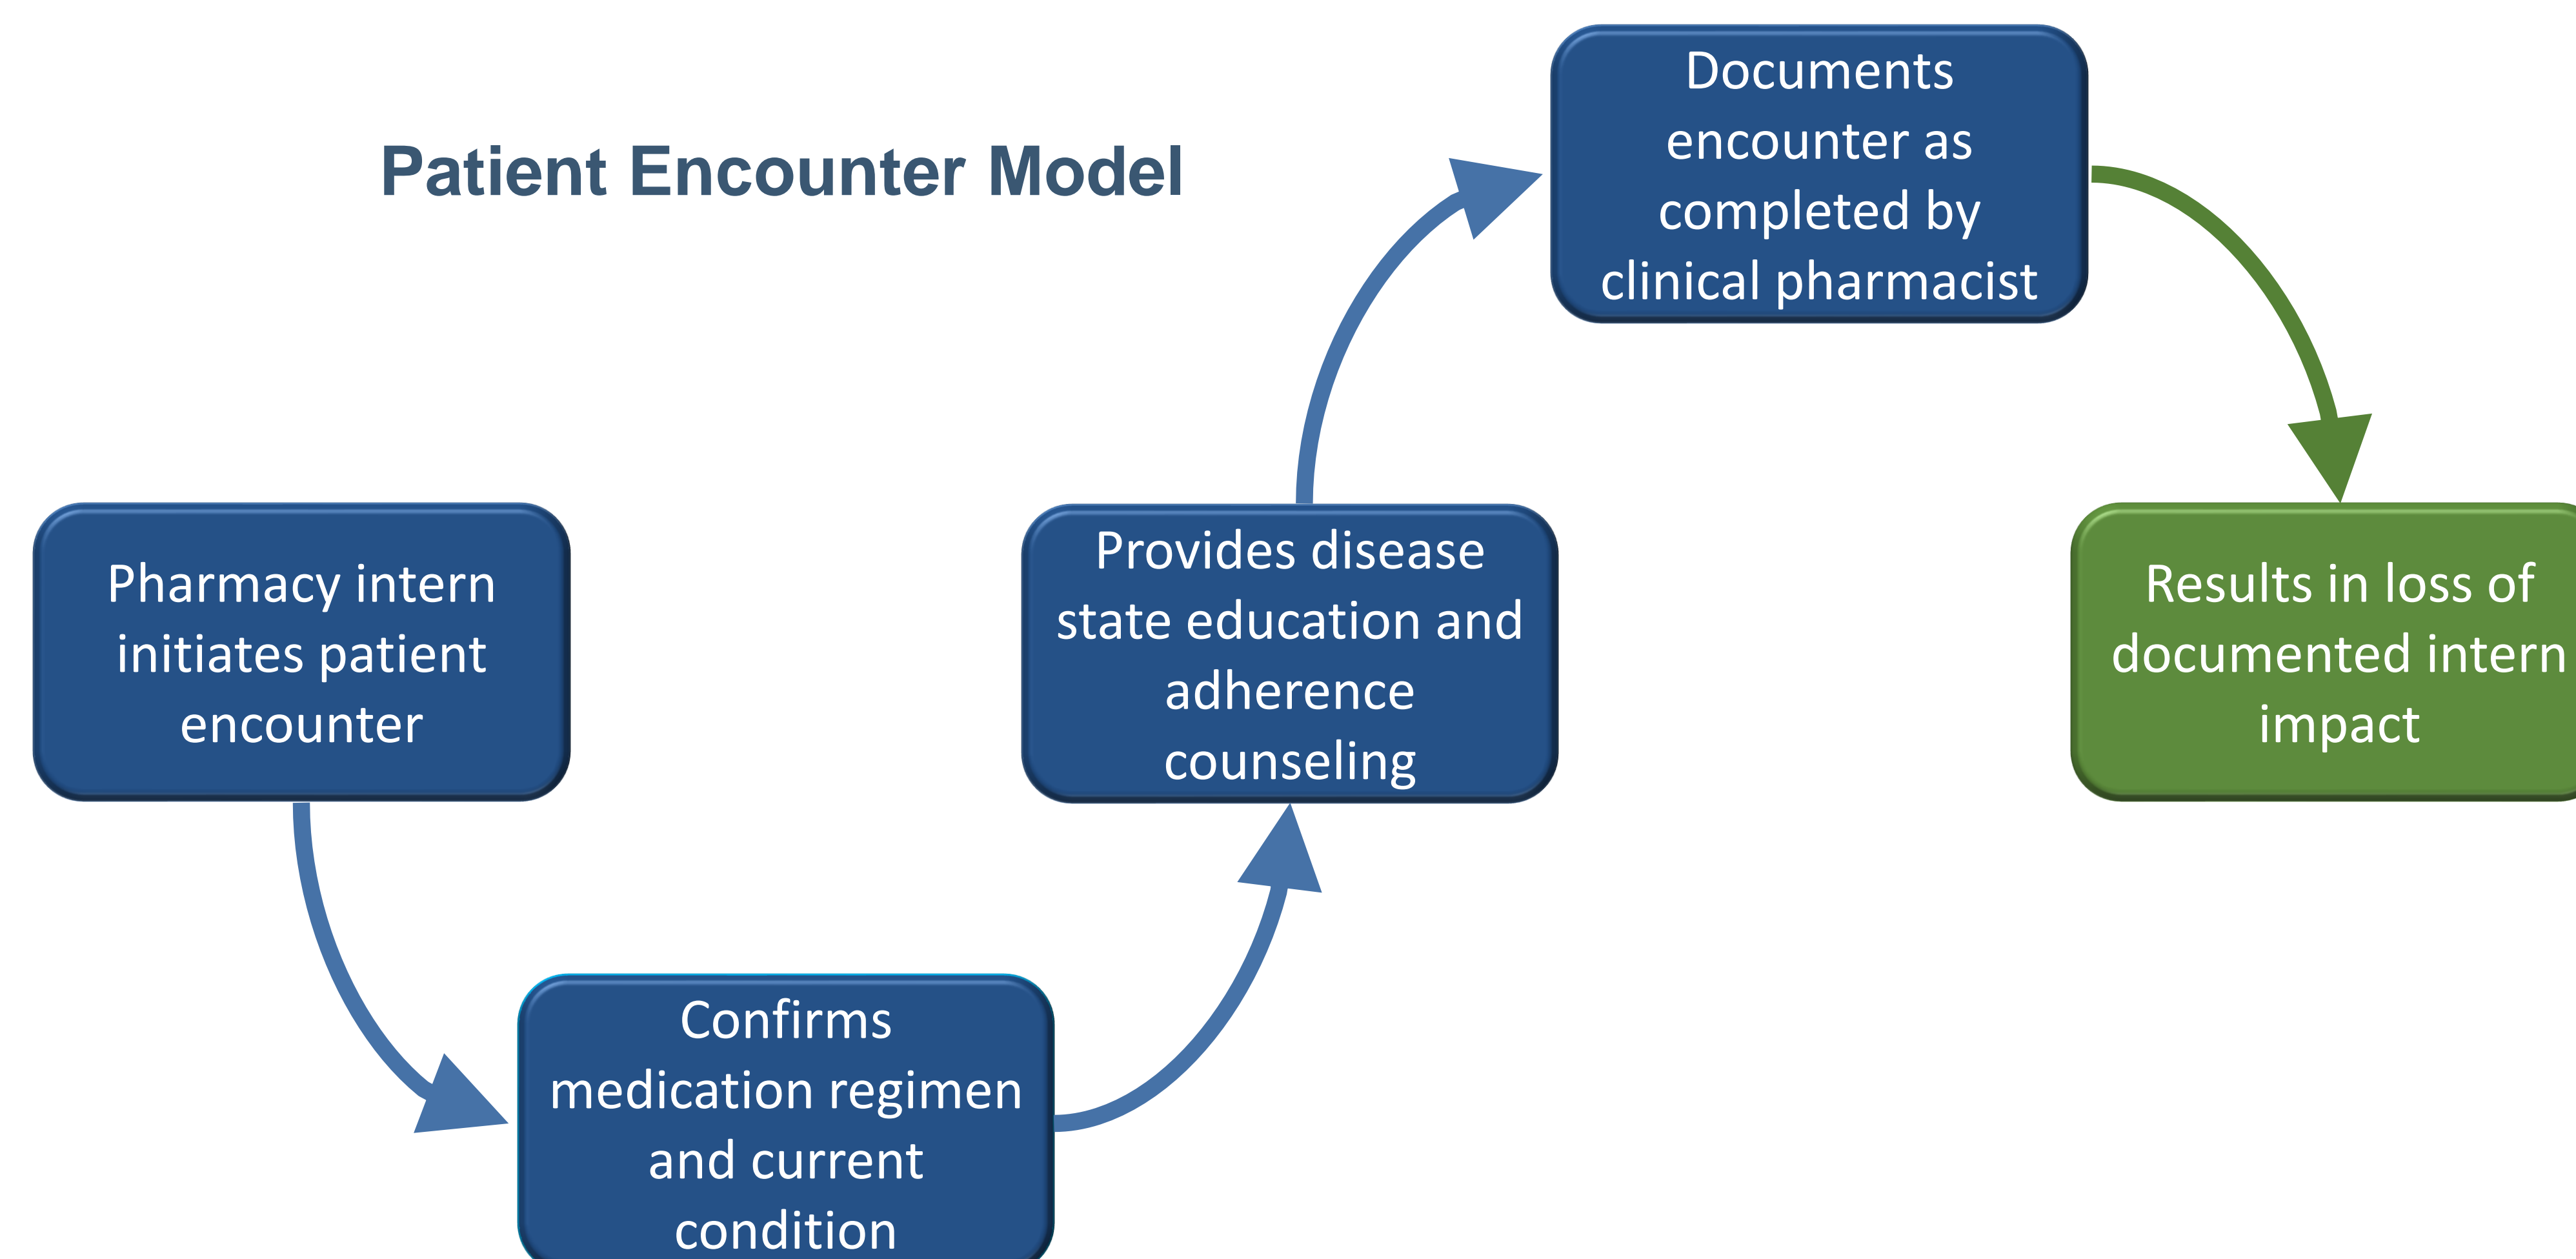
Patient Encounter Model

Pharmacy intern initiates patient encounter

Confirms medication regimen and current condition

Provides disease state education and adherence counseling

Documents encounter as completed by clinical pharmacist

Results in loss of documented intern impact